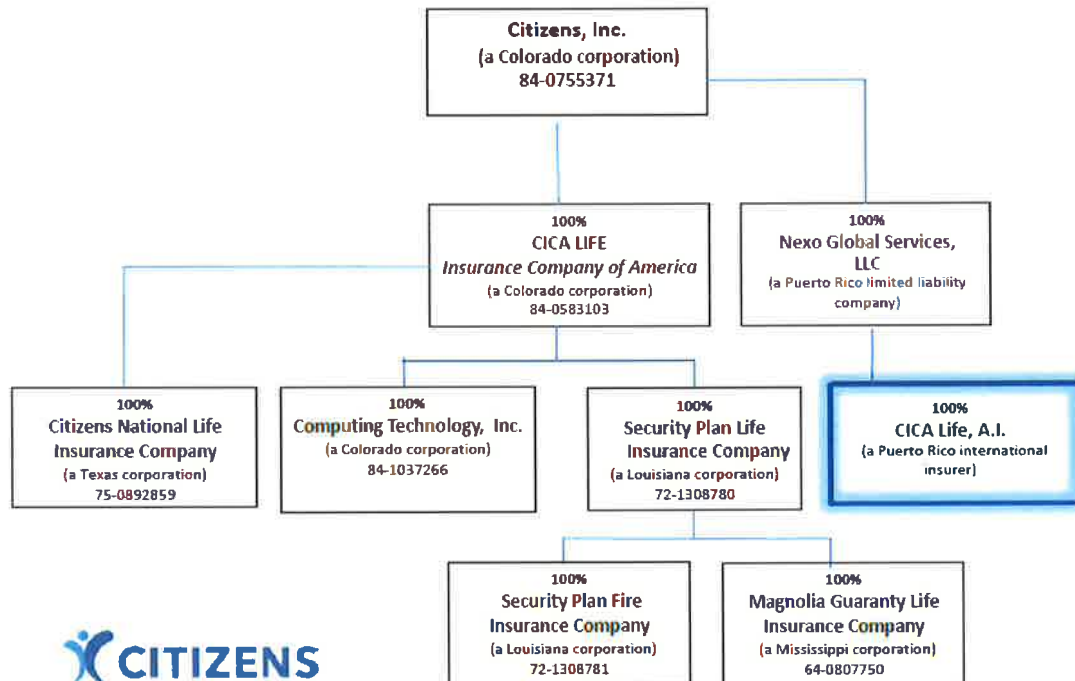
Citizens, Inc.
(a Colorado corporation)
84-0755371

100%
CICA LIFE
*Insurance Company of America*
(a Colorado corporation)
84-0583103

100%
Nexo Global Services, LLC
(a Puerto Rico limited liability company)

100%
Citizens National Life Insurance Company
(a Texas corporation)
75-0892859

100%
Computing Technology, Inc.
(a Colorado corporation)
84-1037266

100%
Security Plan Life Insurance Company
(a Louisiana corporation)
72-1308780

100%
CICA Life, A.I.
(a Puerto Rico international insurer)

100%
Security Plan Fire Insurance Company
(a Louisiana corporation)
72-1308781

100%
Magnolia Guaranty Life Insurance Company
(a Mississippi corporation)
64-0807750

CITIZENS